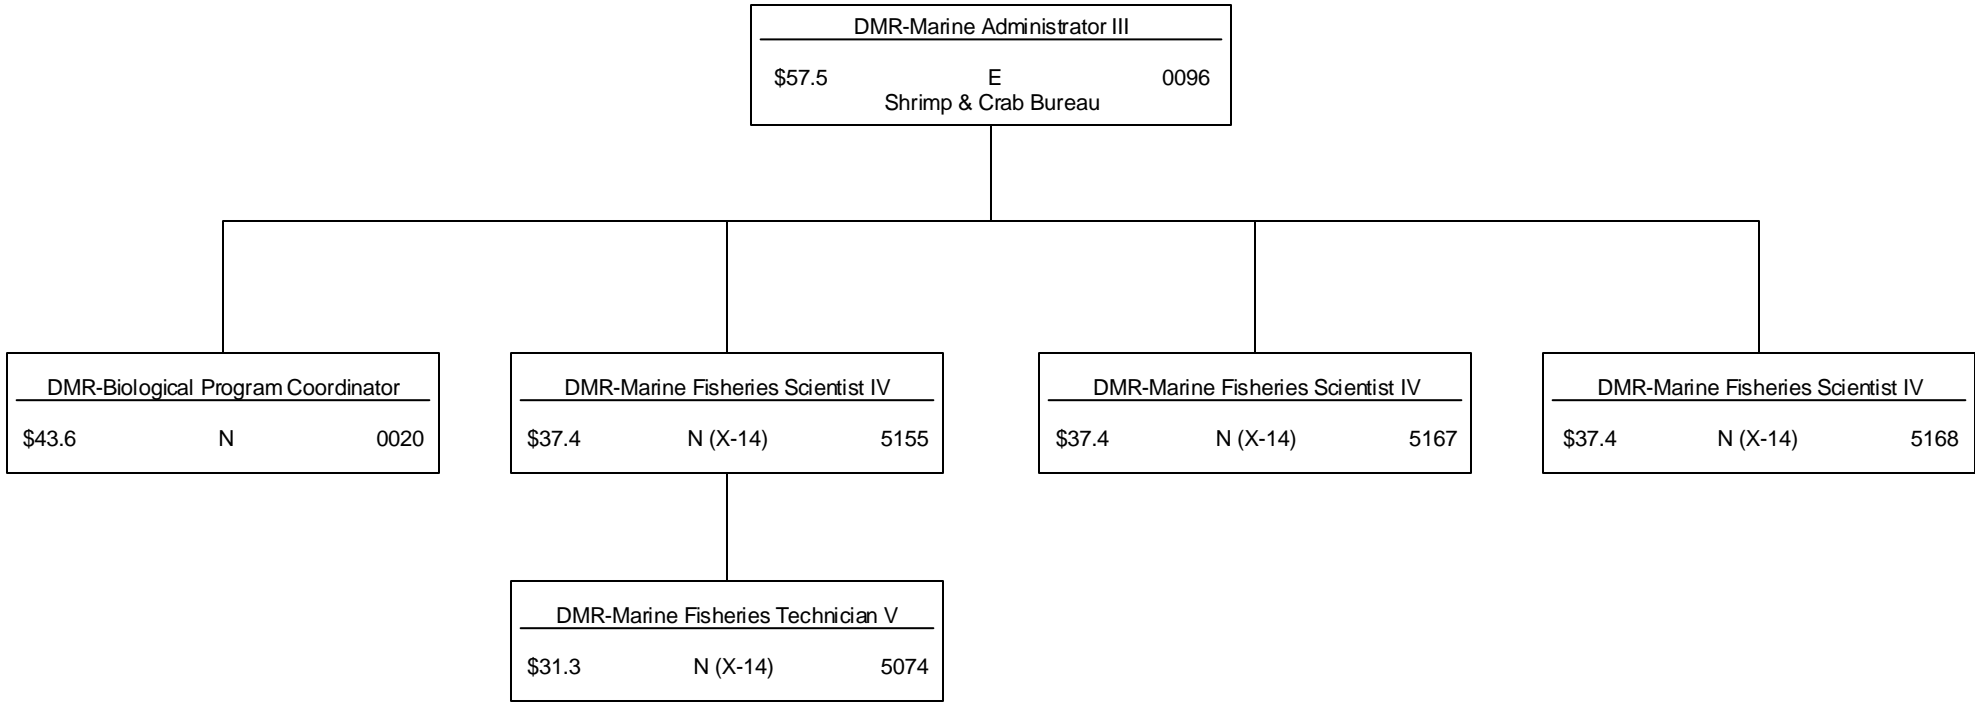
DMR-Marine Administrator III

$57.5 E 0096
Shrimp & Crab Bureau

DMR-Biological Program Coordinator

$43.6 N 0020

DMR-Marine Fisheries Scientist IV

$37.4 N (X-14) 5155

DMR-Marine Fisheries Technician V

$31.3 N (X-14) 5074

DMR-Marine Fisheries Scientist IV

$37.4 N (X-14) 5167

DMR-Marine Fisheries Scientist IV

$37.4 N (X-14) 5168